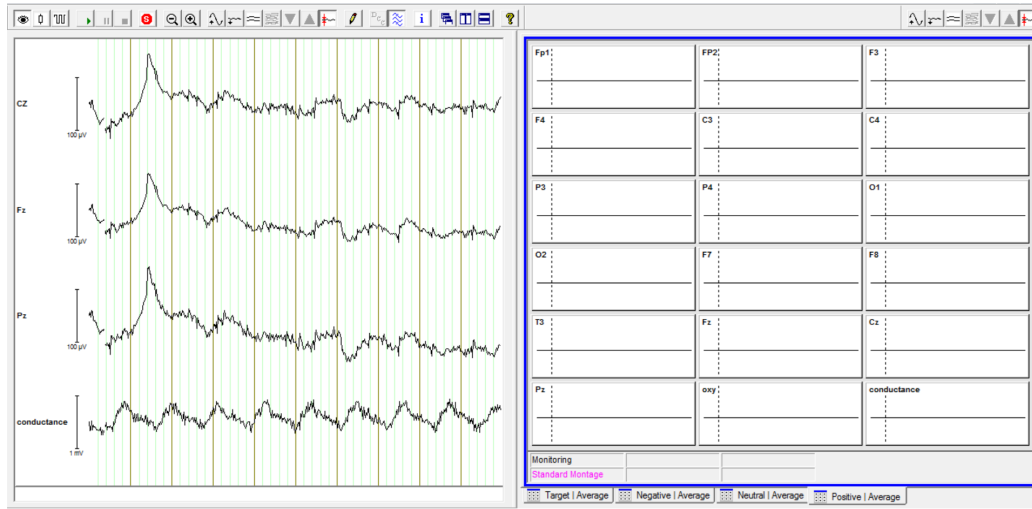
CZ
100 µV
Fz
100 µV
Pz
100 µV
conductance
1 mV

Fp1
FP2
F3
F4
C3
C4
P3
P4
O1
O2
F7
F8
T3
Fz
Cz
Pz
oxy
conductance

Monitoring
Standard Montage

Target | Average
Negative | Average
Neutral | Average
Positive | Average